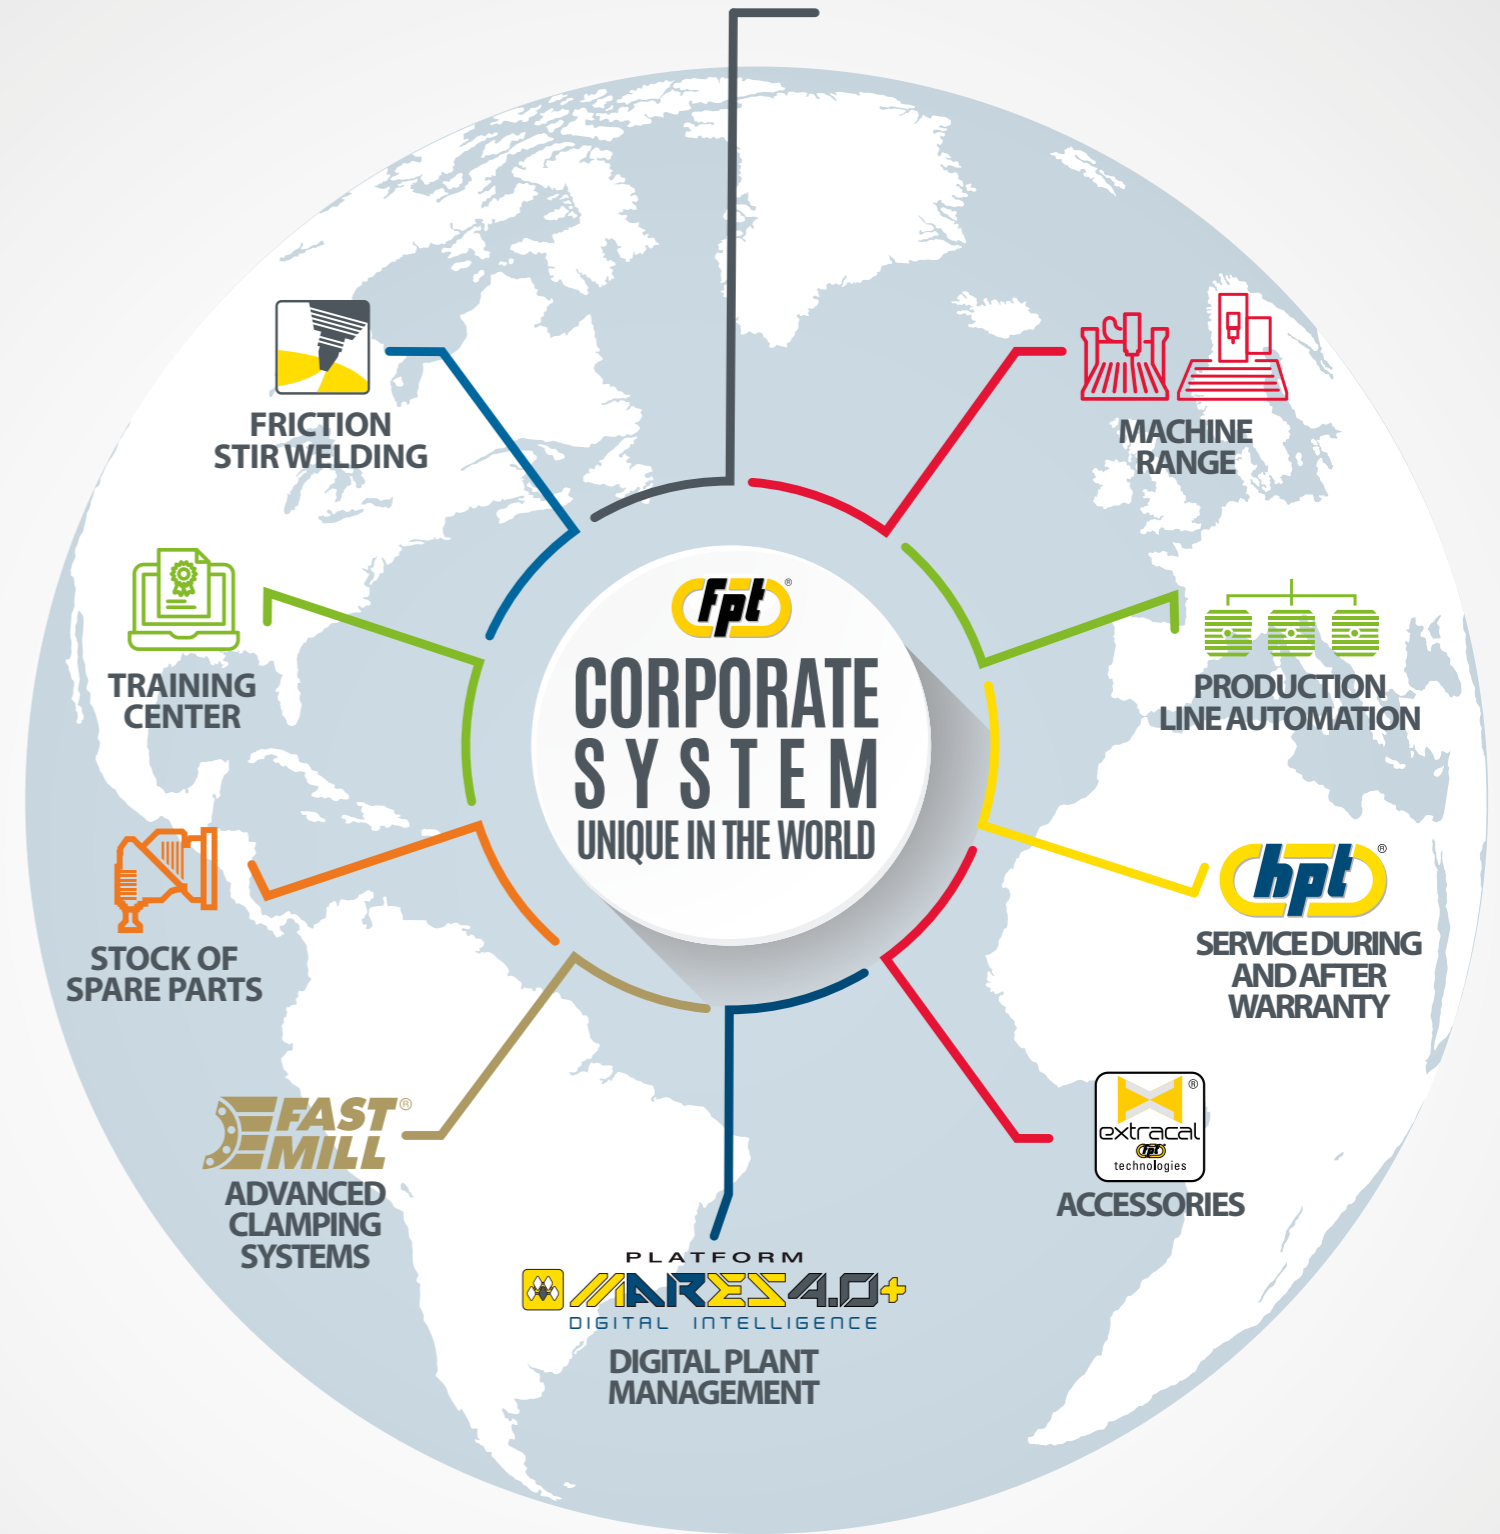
fpt®
CORPORATE
SYSTEM
UNIQUE IN THE WORLD

FRICTION STIR WELDING

MACHINE RANGE

TRAINING CENTER

PRODUCTION LINE AUTOMATION

STOCK OF SPARE PARTS

hpt®
SERVICE DURING AND AFTER WARRANTY

FAST MILL®
ADVANCED CLAMPING SYSTEMS

extracal®
fpt
technologies
ACCESSORIES

PLATFORM
MARES4.0+
DIGITAL INTELLIGENCE
DIGITAL PLANT MANAGEMENT